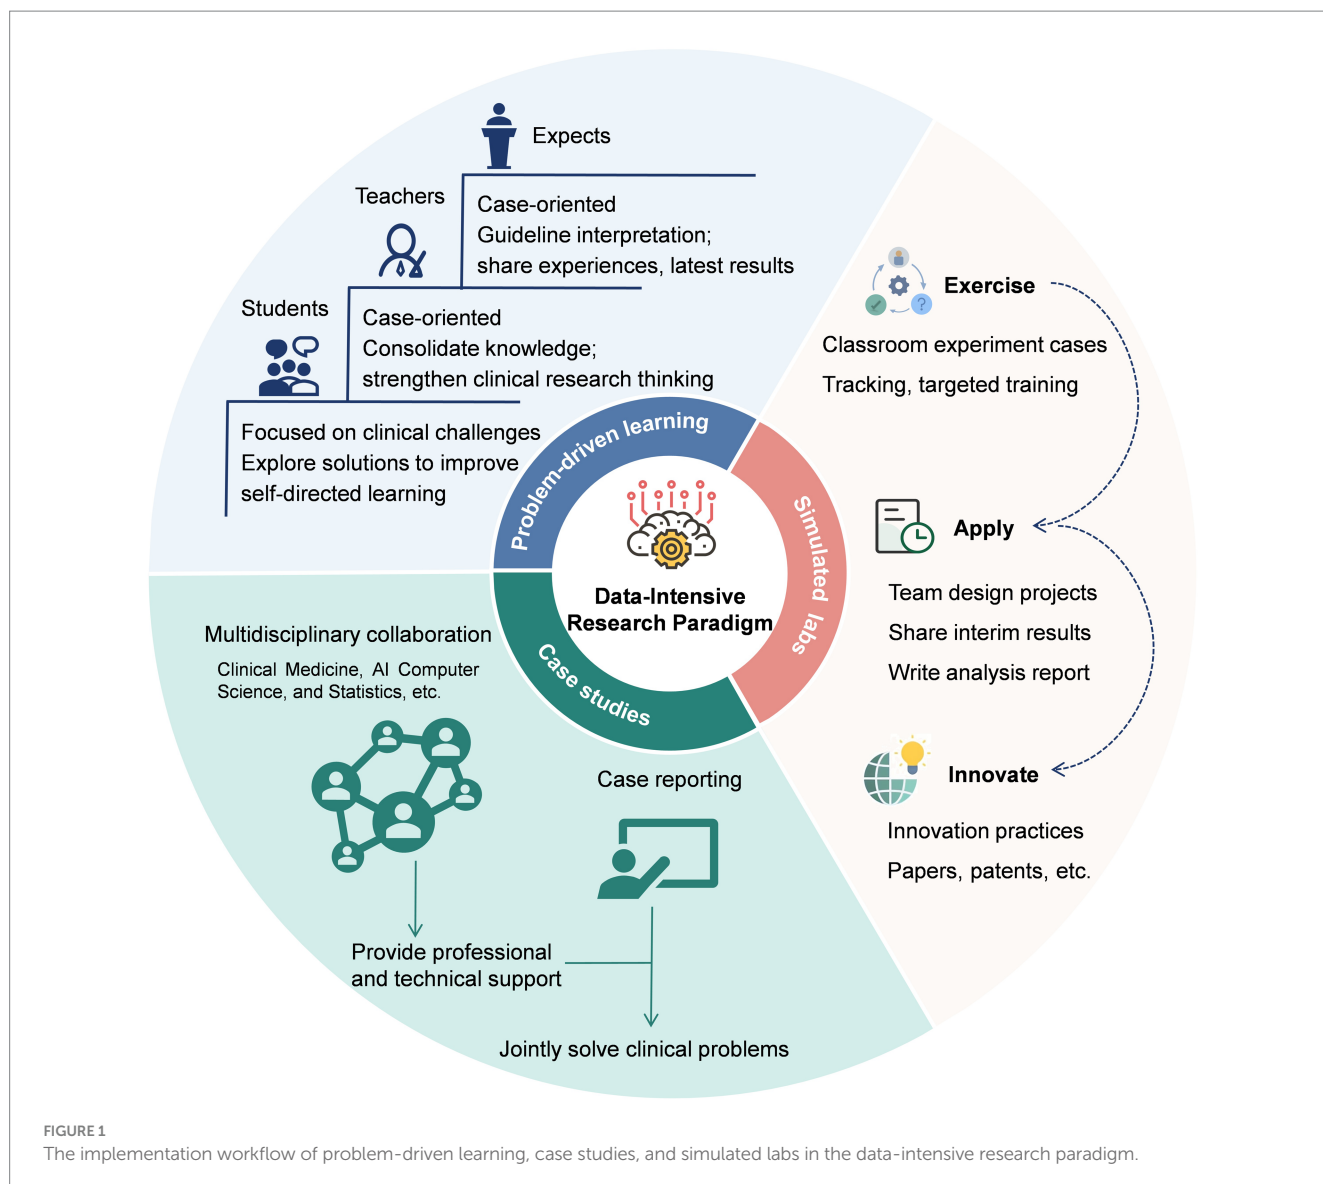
Expects

Teachers

Case-oriented
Guideline interpretation;
share experiences, latest results

Students

Case-oriented
Consolidate knowledge;
strengthen clinical research thinking

Focused on clinical challenges
Explore solutions to improve
self-directed learning

Problem-driven learning

Simulated labs

Case studies

Data-Intensive Research Paradigm

Exercise

Classroom experiment cases

Tracking, targeted training

Apply

Team design projects

Share interim results

Write analysis report

Innovate

Innovation practices

Papers, patents, etc.

Multidisciplinary collaboration

Clinical Medicine, AI Computer Science, and Statistics, etc.

Case reporting

Provide professional and technical support

Jointly solve clinical problems

FIGURE 1
The implementation workflow of problem-driven learning, case studies, and simulated labs in the data-intensive research paradigm.